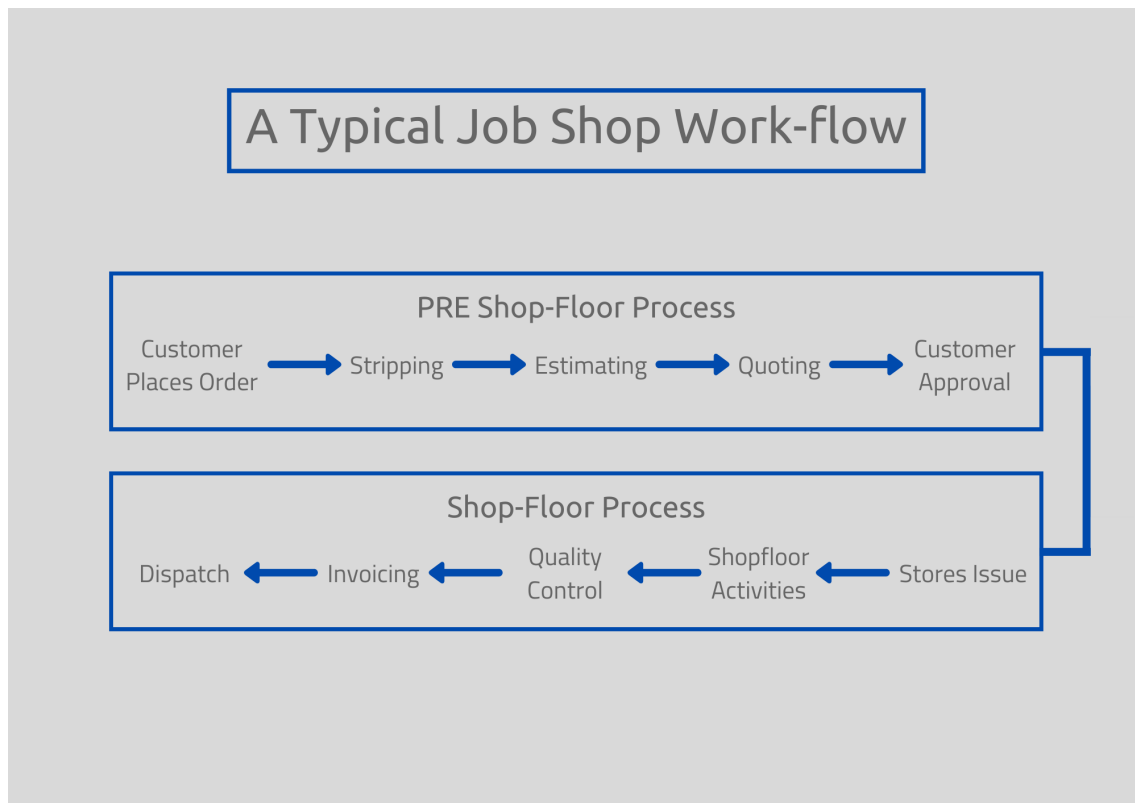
A Typical Job Shop Work-flow

PRE Shop-Floor Process

Customer Places Order

Stripping

Estimating

Quoting

Customer Approval

Shop-Floor Process

Dispatch

Invoicing

Quality Control

Shopfloor Activities

Stores Issue